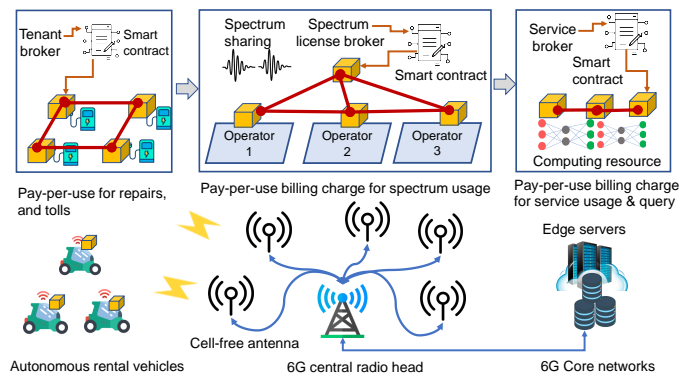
Tenant broker

Smart contract

Pay-per-use for repairs, and tolls

Spectrum sharing

Spectrum license broker

Smart contract

Operator 1

Operator 2

Operator 3

Pay-per-use billing charge for spectrum usage

Service broker

Smart contract

Computing resource

Pay-per-use billing charge for service usage & query

Edge servers

Cell-free antenna

Autonomous rental vehicles

6G central radio head

6G Core networks